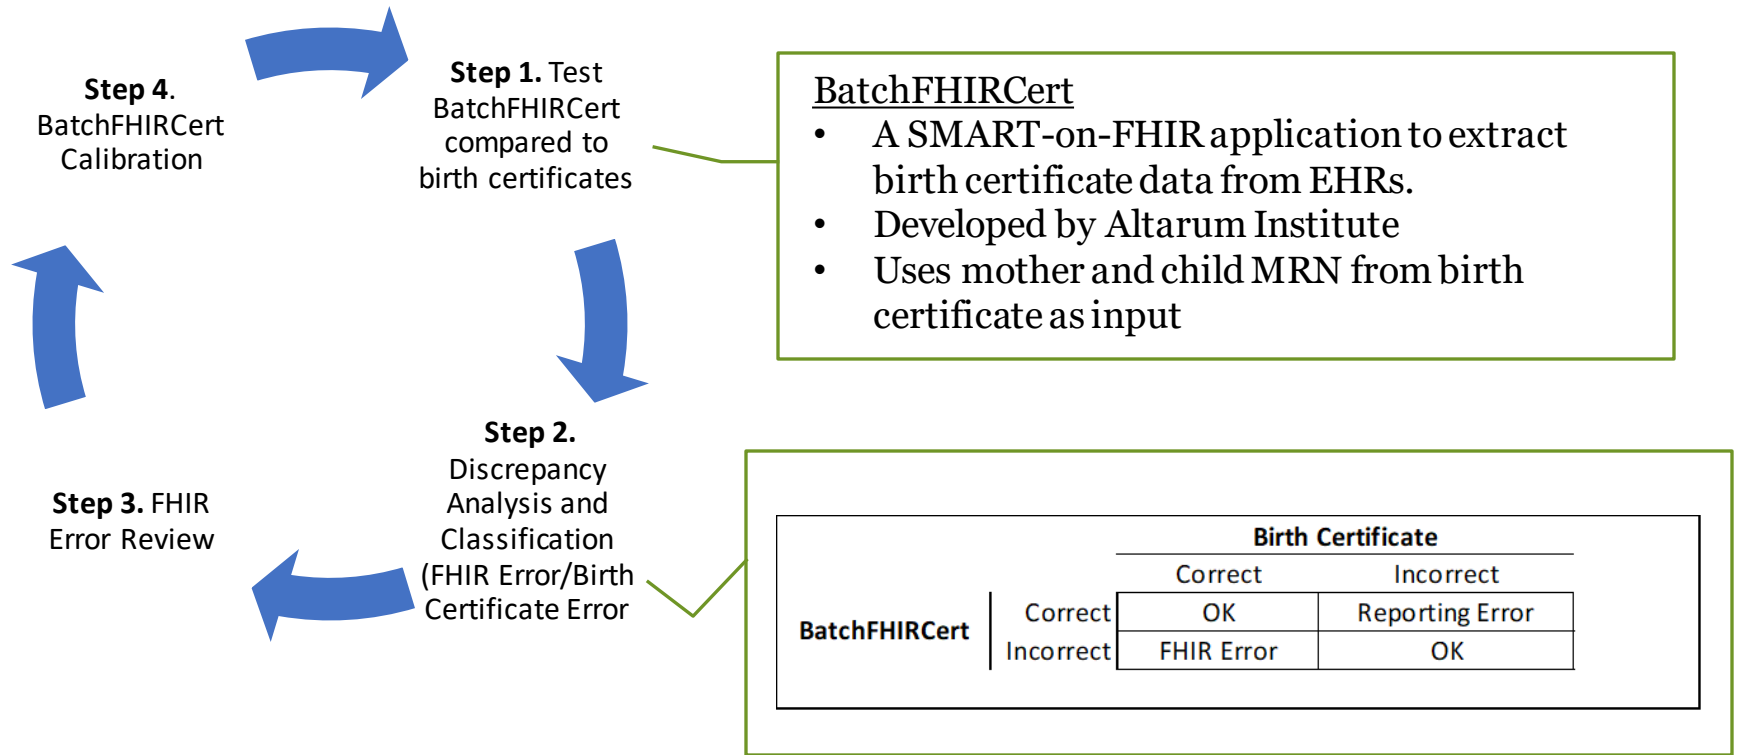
**Step 4.** BatchFHIRCert Calibration

**Step 1.** Test BatchFHIRCert compared to birth certificates

BatchFHIRCert
• A SMART-on-FHIR application to extract birth certificate data from EHRs.
• Developed by Altarum Institute
• Uses mother and child MRN from birth certificate as input

**Step 2.** Discrepancy Analysis and Classification (FHIR Error/Birth Certificate Error

**Step 3.** FHIR Error Review

| | | Birth Certificate | |
|---|---|---|---|
| | | Correct | Incorrect |
| BatchFHIRCert | Correct | OK | Reporting Error |
| | Incorrect | FHIR Error | OK |